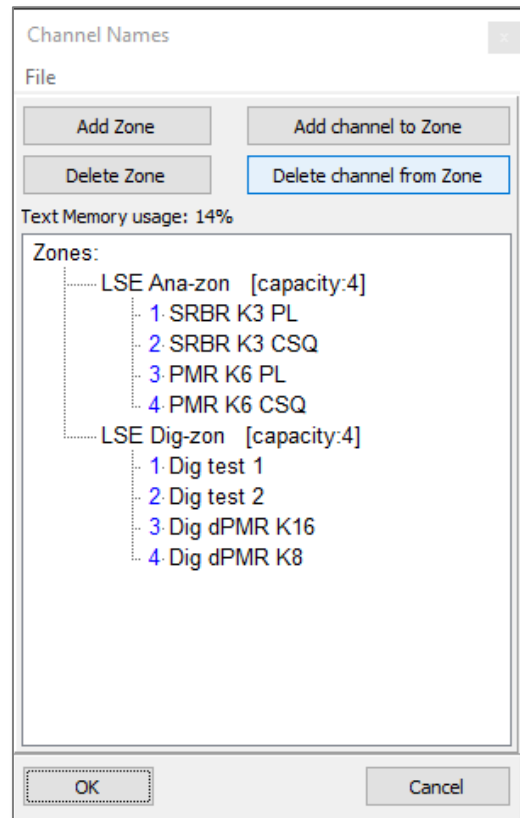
Channel Names

File

Add Zone

Add channel to Zone

Delete Zone

Delete channel from Zone

Text Memory usage: 14%

Zones:
LSE Ana-zon [capacity:4]
1 SRBR K3 PL
2 SRBR K3 CSQ
3 PMR K6 PL
4 PMR K6 CSQ
LSE Dig-zon [capacity:4]
1 Dig test 1
2 Dig test 2
3 Dig dPMR K16
4 Dig dPMR K8

OK

Cancel